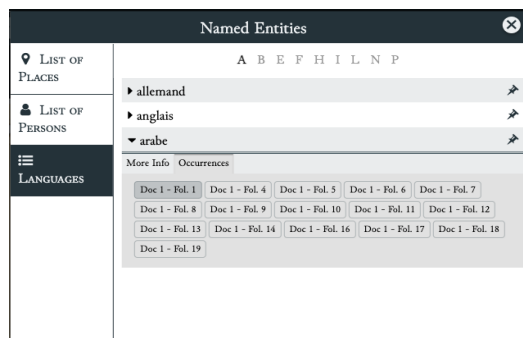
Named Entities

List of Places

List of Persons

Languages

A B E F H I L N P

▸ allemand

▸ anglais

▾ arabe

More Info | Occurrences

Doc 1 - Fol. 1 | Doc 1 - Fol. 4 | Doc 1 - Fol. 5 | Doc 1 - Fol. 6 | Doc 1 - Fol. 7 | Doc 1 - Fol. 8 | Doc 1 - Fol. 9 | Doc 1 - Fol. 10 | Doc 1 - Fol. 11 | Doc 1 - Fol. 12 | Doc 1 - Fol. 13 | Doc 1 - Fol. 14 | Doc 1 - Fol. 16 | Doc 1 - Fol. 17 | Doc 1 - Fol. 18 | Doc 1 - Fol. 19